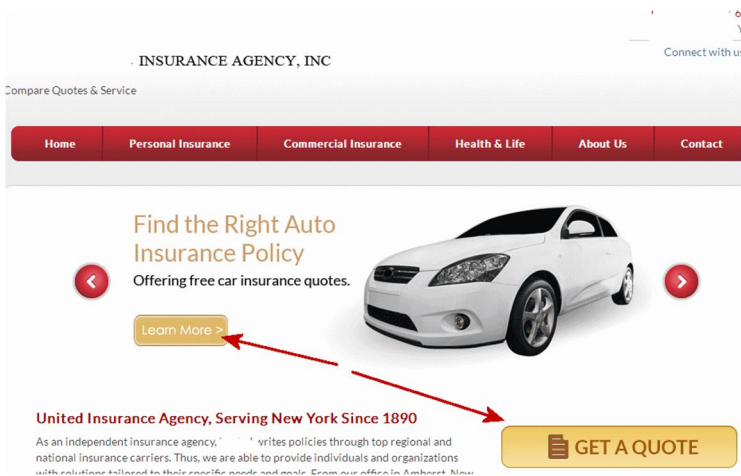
INSURANCE AGENCY, INC

Compare Quotes & Service

Connect with us

Home | Personal Insurance | Commercial Insurance | Health & Life | About Us | Contact

Find the Right Auto Insurance Policy

Offering free car insurance quotes.

Learn More >

United Insurance Agency, Serving New York Since 1890

As an independent insurance agency, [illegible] writes policies through top regional and national insurance carriers. Thus, we are able to provide individuals and organizations with solutions tailored to their specific needs and goals. From our office in Amherst, New

GET A QUOTE